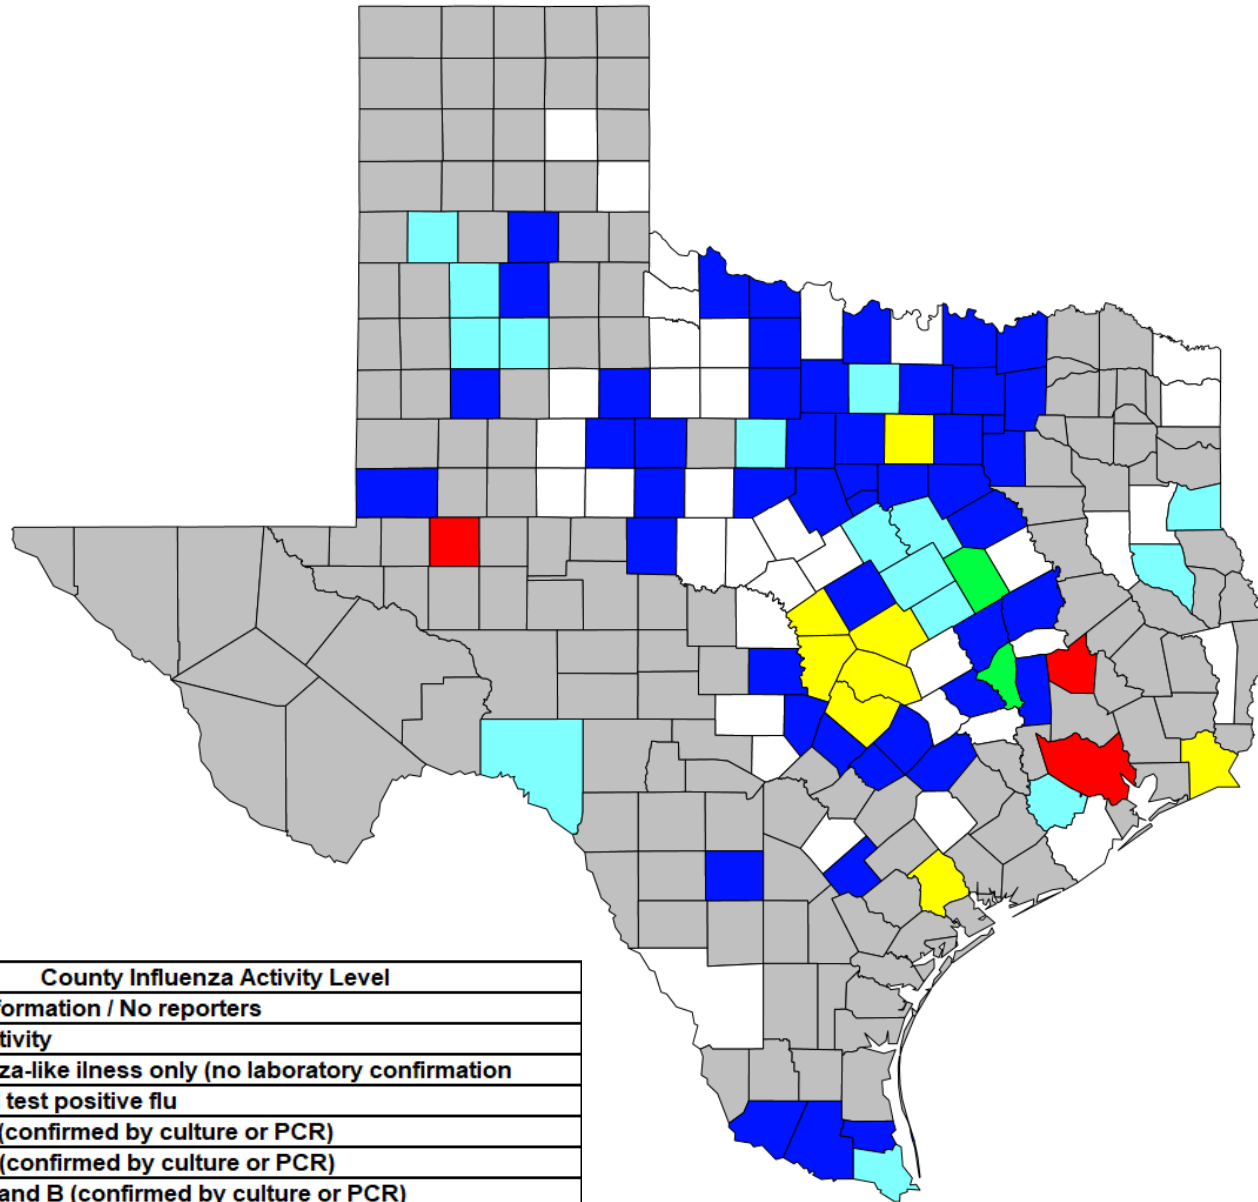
| County Influenza Activity Level |
|---|
| formation / No reporters |
| tivity |
| za-like ilness only (no laboratory confirmation |
| test positive flu |
| (confirmed by culture or PCR) |
| (confirmed by culture or PCR) |
| and B (confirmed by culture or PCR) |